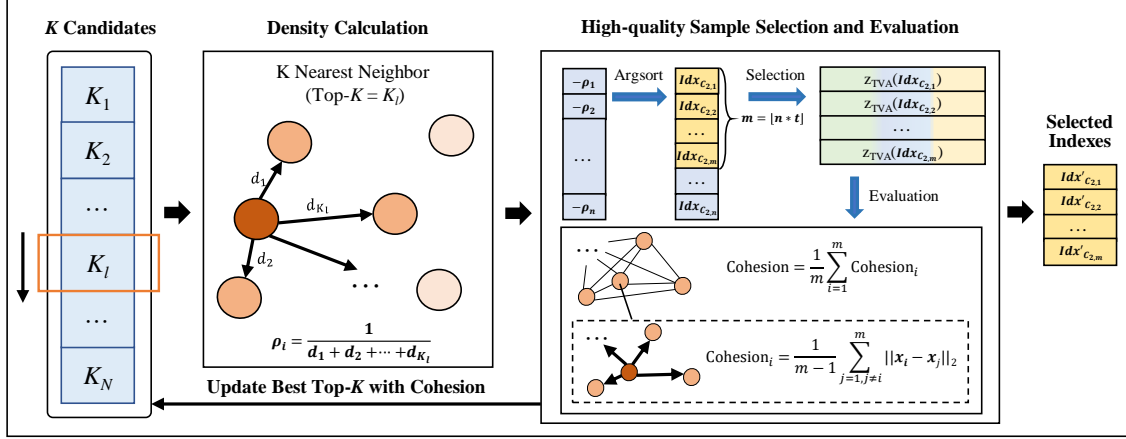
$K$ Candidates

$K_1$

$K_2$

…

$K_l$

…

$K_N$

Density Calculation

K Nearest Neighbor (Top-$K = K_l$)

$d_1$

$d_{K_1}$

$d_2$

…

$\rho_i = \frac{1}{d_1 + d_2 + \cdots + d_{K_l}}$

High-quality Sample Selection and Evaluation

$-\rho_1$

$-\rho_2$

…

$-\rho_n$

Argsort

$Idx_{c_{2,1}}$

$Idx_{c_{2,2}}$

…

$Idx_{c_{2,m}}$

…

$Idx_{c_{2,n}}$

$m = \lfloor n * t \rfloor$

Selection

$z_{TVA}(Idx_{c_{2,1}})$

$z_{TVA}(Idx_{c_{2,2}})$

…

$z_{TVA}(Idx_{c_{2,m}})$

Evaluation

…

$\text{Cohesion} = \frac{1}{m}\sum_{i=1}^{m} \text{Cohesion}_i$

…

$\text{Cohesion}_i = \frac{1}{m-1}\sum_{j=1, j\neq i}^{m} ||x_i - x_j||_2$

Selected Indexes

$Idx'_{c_{2,1}}$

$Idx'_{c_{2,2}}$

…

$Idx'_{c_{2,m}}$

Update Best Top-$K$ with Cohesion